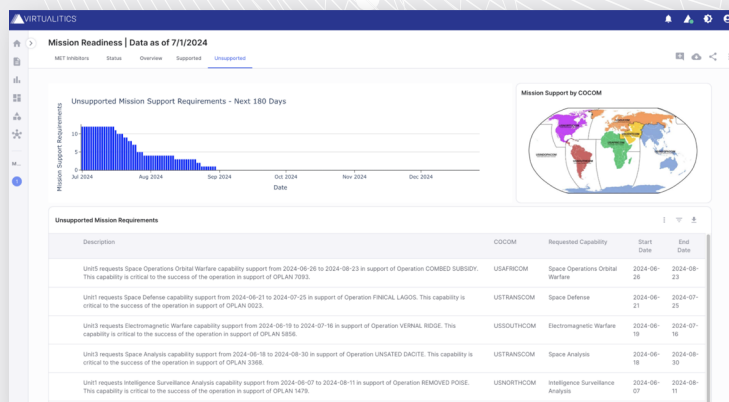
VIRTUALITICS

Mission Readiness | Data as of 7/1/2024

MET Inhibitors Status Overview Supported Unsupported

Unsupported Mission Support Requirements - Next 180 Days

Mission Support Requirements

10

5

0

Jul 2024 Aug 2024 Sep 2024 Oct 2024 Nov 2024 Dec 2024

Date

Mission Support by COCOM

Unsupported Mission Requirements

| Description | COCOM | Requested Capability | Start Date | End Date |
|---|---|---|---|---|
| Unit5 requests Space Operations Orbital Warfare capability support from 2024-06-26 to 2024-08-23 in support of Operation COMBED SUBSIDY. This capability is critical to the success of the operation in support of OPLAN 7093. | USAFRICOM | Space Operations Orbital Warfare | 2024-06-26 | 2024-08-23 |
| Unit1 requests Space Defense capability support from 2024-06-21 to 2024-07-25 in support of Operation FINICAL LAGOS. This capability is critical to the success of the operation in support of OPLAN 0023. | USTRANSCOM | Space Defense | 2024-06-21 | 2024-07-25 |
| Unit3 requests Electromagnetic Warfare capability support from 2024-06-19 to 2024-07-16 in support of Operation VERNAL RIDGE. This capability is critical to the success of the operation in support of OPLAN 5856. | USSOUTHCOM | Electromagnetic Warfare | 2024-06-19 | 2024-07-16 |
| Unit3 requests Space Analysis capability support from 2024-06-18 to 2024-08-30 in support of Operation UNSATED DACITE. This capability is critical to the success of the operation in support of OPLAN 3368. | USTRANSCOM | Space Analysis | 2024-06-18 | 2024-08-30 |
| Unit1 requests Intelligence Surveillance Analysis capability support from 2024-06-07 to 2024-08-11 in support of Operation REMOVED POISE. This capability is critical to the success of the operation in support of OPLAN 1479. | USNORTHCOM | Intelligence Surveillance Analysis | 2024-06-07 | 2024-08-11 |